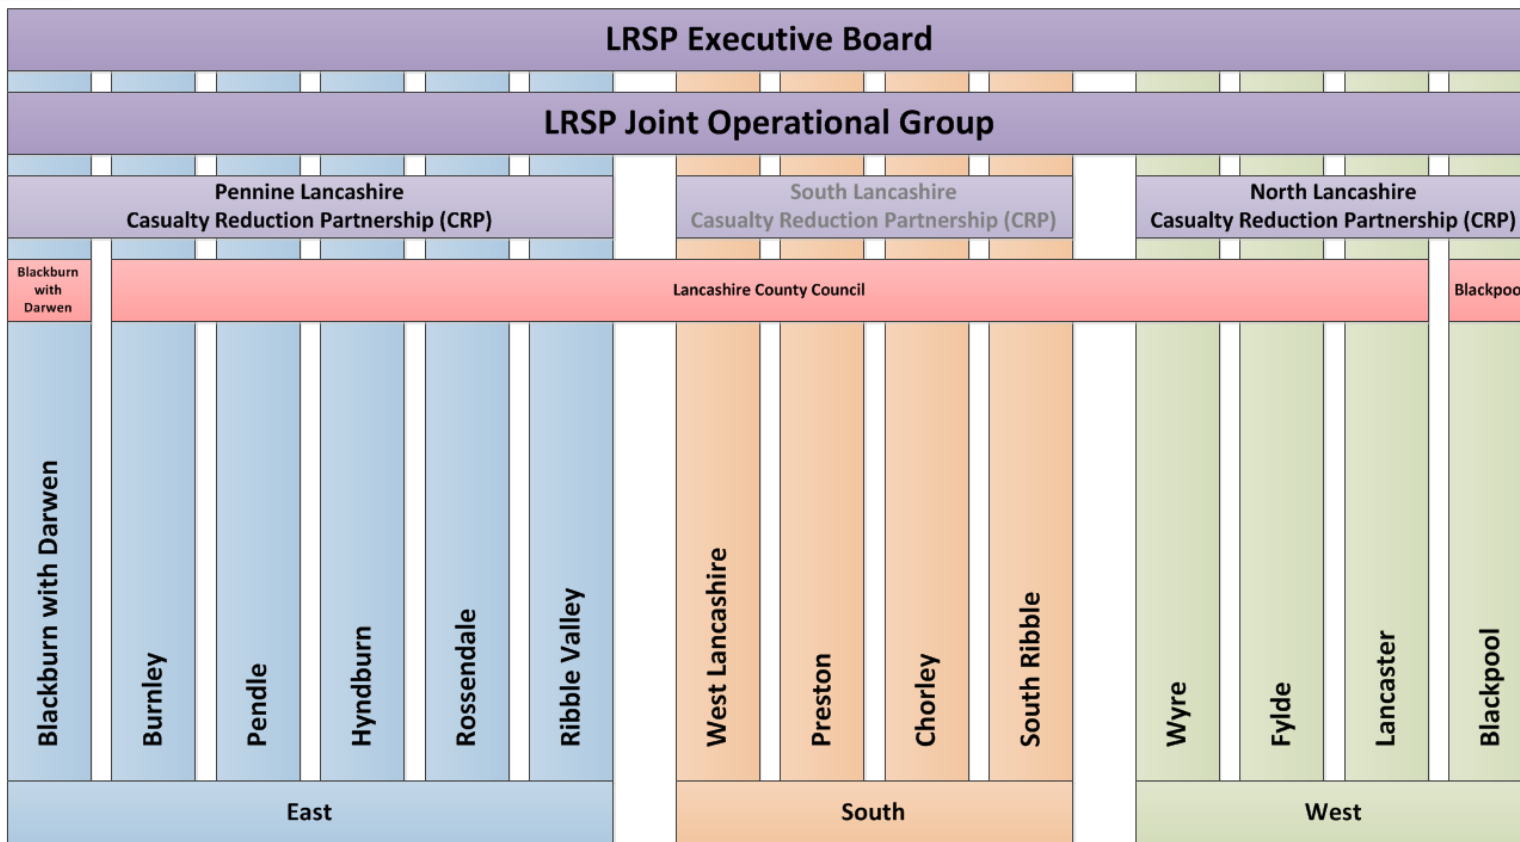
LRSP Executive Board

LRSP Joint Operational Group

Pennine Lancashire
Casualty Reduction Partnership (CRP)

South Lancashire
Casualty Reduction Partnership (CRP)

North Lancashire
Casualty Reduction Partnership (CRP)

Blackburn with Darwen

Lancashire County Council

Blackpoo

Blackburn with Darwen

Burnley

Pendle

Hyndburn

Rossendale

Ribble Valley

West Lancashire

Preston

Chorley

South Ribble

Wyre

Fylde

Lancaster

Blackpool

East

South

West